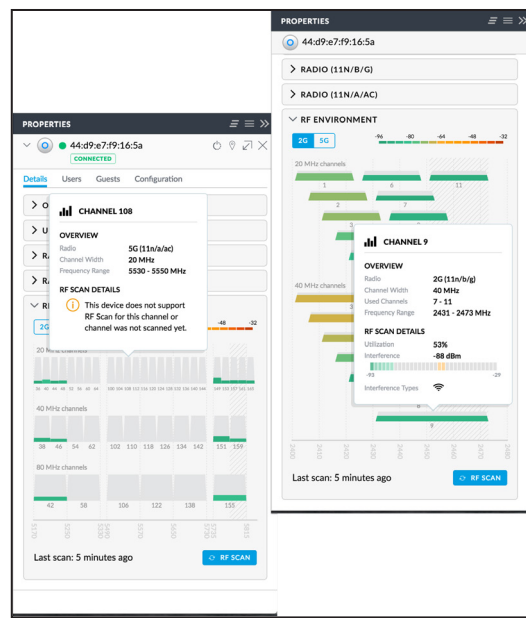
PROPERTIES

44:d9:e7:f9:16:5a

CONNECTED

Details Users Guests Configuration

CHANNEL 108

OVERVIEW

Radio 5G (11n/a/ac)

Channel Width 20 MHz

Frequency Range 5530 - 5550 MHz

RF SCAN DETAILS

This device does not support RF Scan for this channel or channel was not scanned yet.

2G

-48 -32

20 MHz channels

36 40 44 48 52 56 60 64 100 104 108 112 116 120 124 128 132 136 140 144 149 153 157 161 165

40 MHz channels

38 46 54 62 102 110 118 126 134 142 151 159

80 MHz channels

42 58 106 122 138 155

Last scan: 5 minutes ago

RF SCAN

PROPERTIES

44:d9:e7:f9:16:5a

RADIO (11N/B/G)

RADIO (11N/A/AC)

RF ENVIRONMENT

2G 5G

-96 -80 -64 -48 -32

20 MHz channels

1 6 11

2 7

3

40 MHz channels

CHANNEL 9

OVERVIEW

Radio 2G (11n/b/g)

Channel Width 40 MHz

Used Channels 7 - 11

Frequency Range 2431 - 2473 MHz

RF SCAN DETAILS

Utilization 53%

Interference -88 dBm

-92 -29

Interference Types

8

9

Last scan: 5 minutes ago

RF SCAN